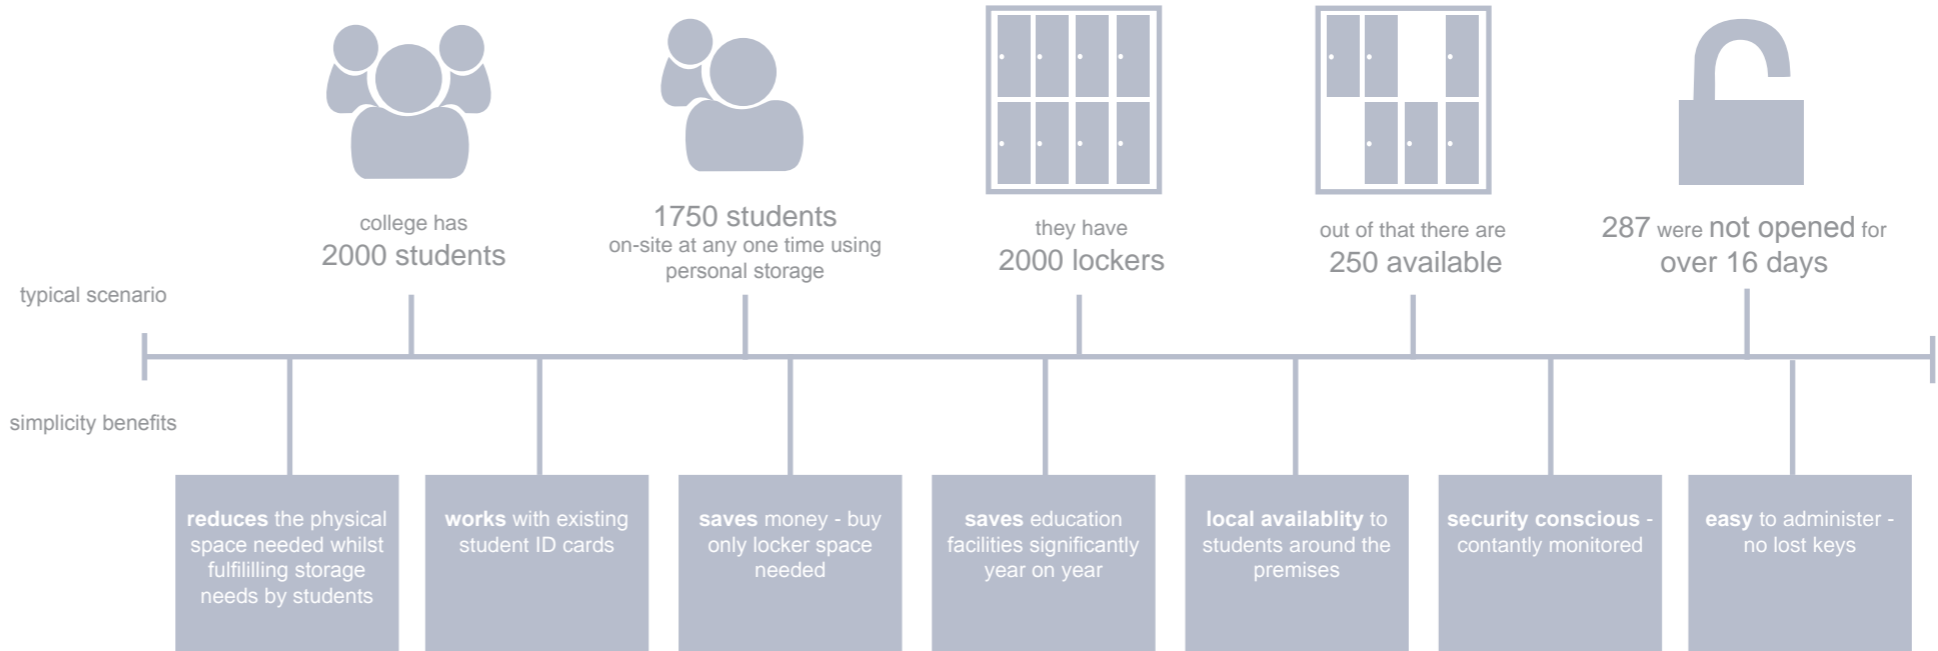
college has
2000 students

1750 students
on-site at any one time using personal storage

they have
2000 lockers

out of that there are
250 available

287 were not opened for
over 16 days

typical scenario

simplicity benefits

reduces the physical space needed whilst fulfililling storage needs by students

works with existing student ID cards

saves money - buy only locker space needed

saves education facilities significantly year on year

local availablity to students around the premises

security conscious - contantly monitored

easy to administer - no lost keys